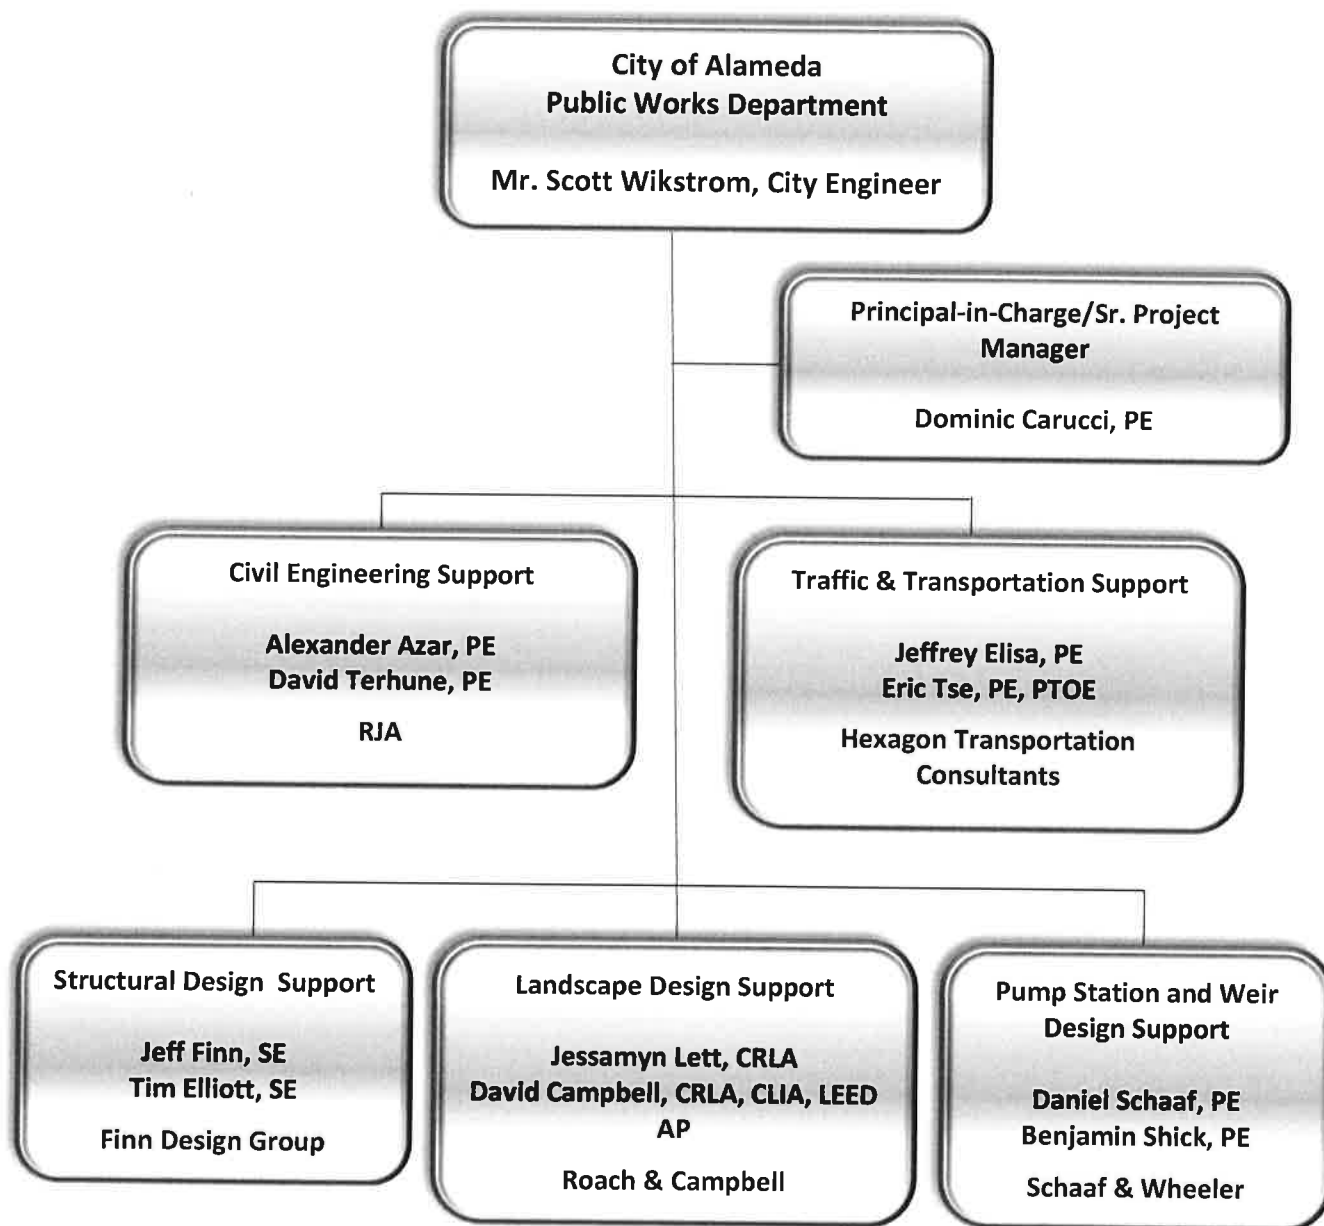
City of Alameda
Public Works Department

Mr. Scott Wikstrom, City Engineer

Principal-in-Charge/Sr. Project Manager

Dominic Carucci, PE

Civil Engineering Support

Alexander Azar, PE
David Terhune, PE

RJA

Traffic & Transportation Support

Jeffrey Elisa, PE
Eric Tse, PE, PTOE

Hexagon Transportation Consultants

Structural Design Support

Jeff Finn, SE
Tim Elliott, SE

Finn Design Group

Landscape Design Support

Jessamyn Lett, CRLA
David Campbell, CRLA, CLIA, LEED AP

Roach & Campbell

Pump Station and Weir Design Support

Daniel Schaaf, PE
Benjamin Shick, PE

Schaaf & Wheeler